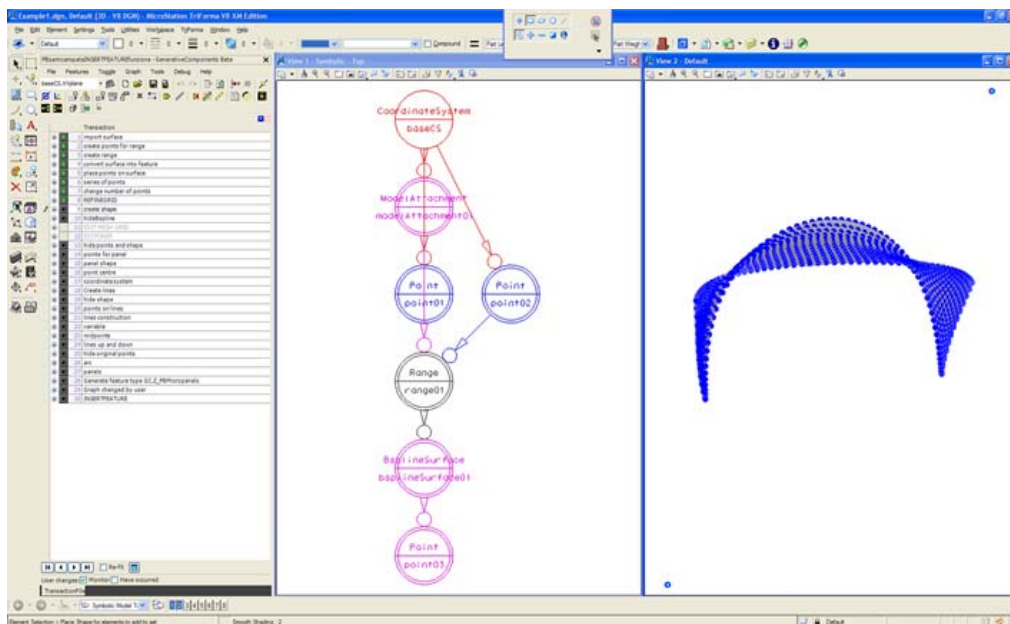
Example1.dgn, Default (3D - V8 DGN) - MicroStation TriForma V8 XM Edition

File Edit Element Settings Tools Utilities Workspace TriForma Window Help

Default

Compound

View 1 - Symbolic - Top

View 2 - Default

File Features Toggle Graph Tools Debug Help

baseCS.XYplane

Transaction

import surface
create points for range
create range
convert surface into feature
place points on surface
series of points
change number of points
REFININGGRID
create shape
hideBspline
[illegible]
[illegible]
hide points and shape
points for panel
panel shape
point centre
coordinatesystem
Create lines
hide shape
points on lines
lines construction
variable
midpoints
lines up and down
hide original points
arc
panels
Generate feature type GC.Z_PEMicropanels
Graph changed by user
INSERTFEATURE

Re-fit

User changes: Monitor Have occurred

TransactionFile

CoordinateSystem
baseCS

ModelAttachment
modelAttachment01

Point
point01

Point
point02

Range
range01

BsplineSurface
bsplineSurface01

Point
point03

Symbolic Model 1

Smooth Shading - 2

Default